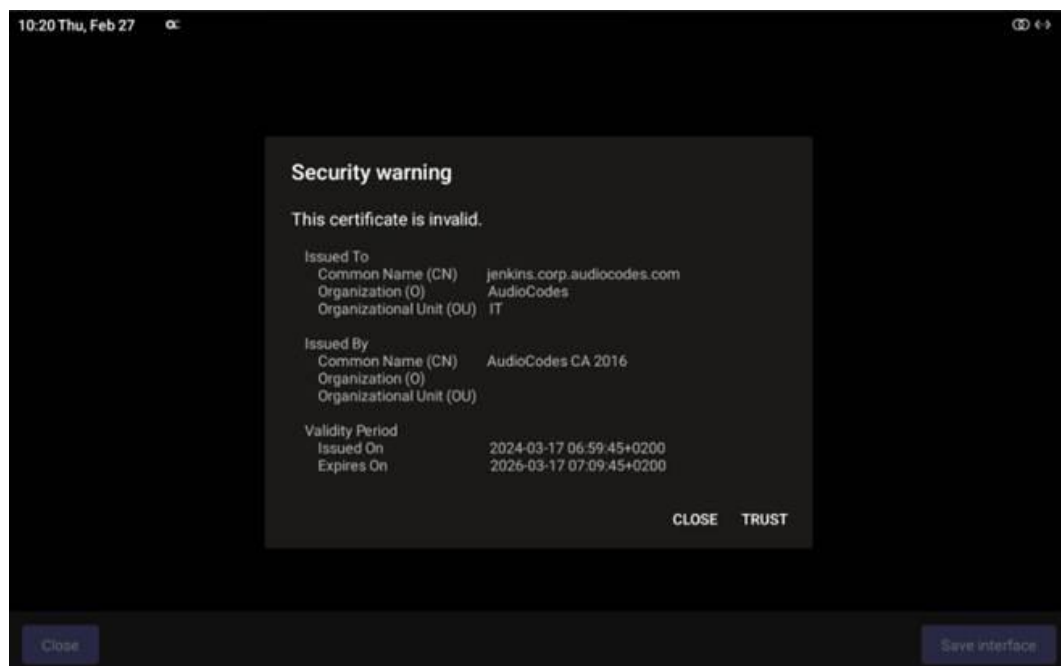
10:20 Thu, Feb 27

Security warning

This certificate is invalid.

Issued To
Common Name (CN) jenkins.corp.audiocodes.com
Organization (O) AudioCodes
Organizational Unit (OU) IT

Issued By
Common Name (CN) AudioCodes CA 2016
Organization (O)
Organizational Unit (OU)

Validity Period
Issued On 2024-03-17 06:59:45+0200
Expires On 2026-03-17 07:09:45+0200

CLOSE TRUST

Close

Save interface